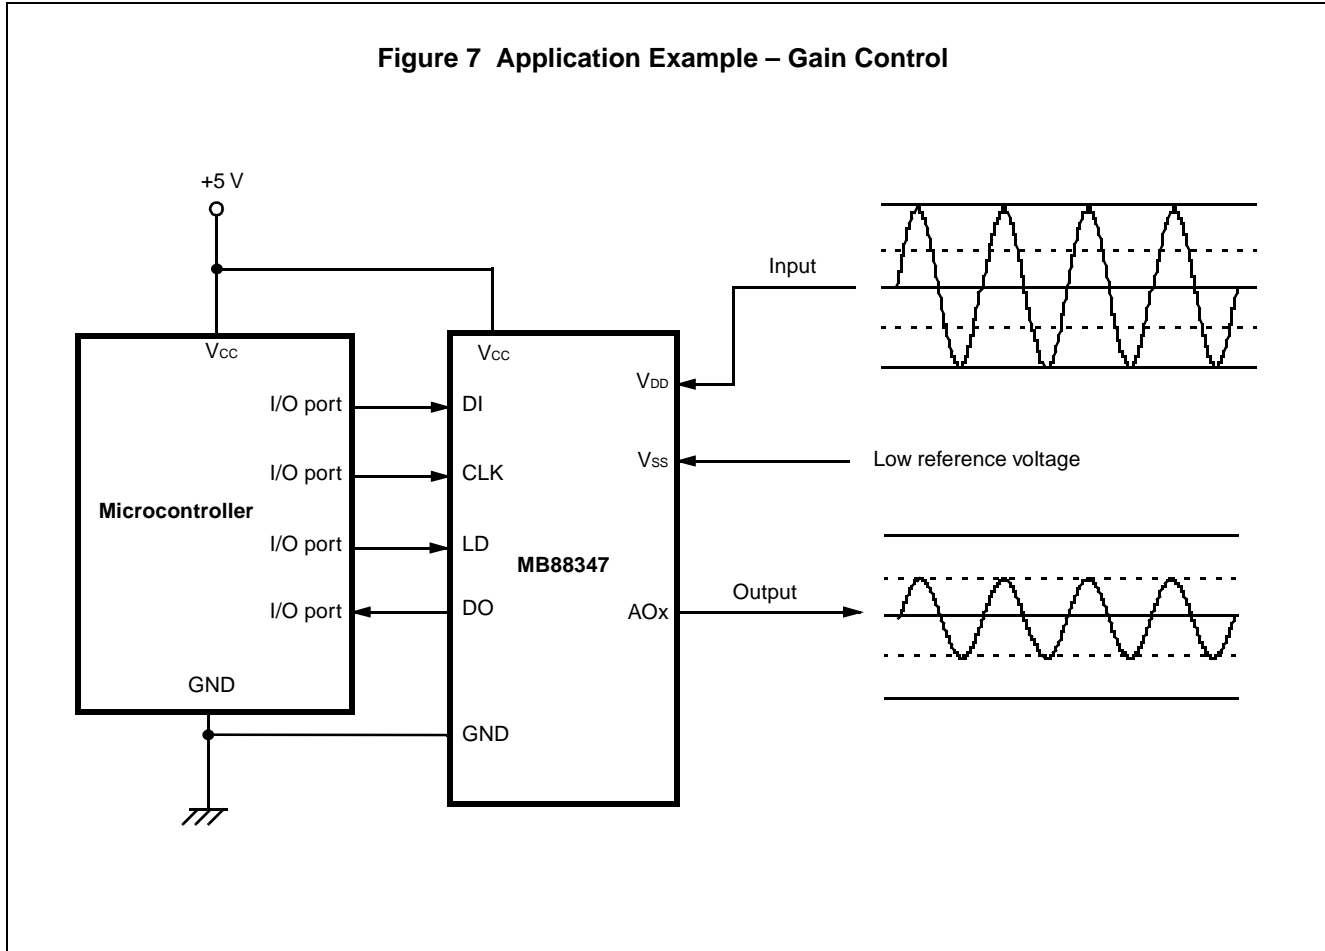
Figure 7 Application Example – Gain Control

+5 V

Input

$V_{CC}$

$V_{CC}$

$V_{DD}$

I/O port

DI

I/O port

CLK

$V_{SS}$

Low reference voltage

Microcontroller

I/O port

LD

MB88347

Output

I/O port

DO

AOx

GND

GND